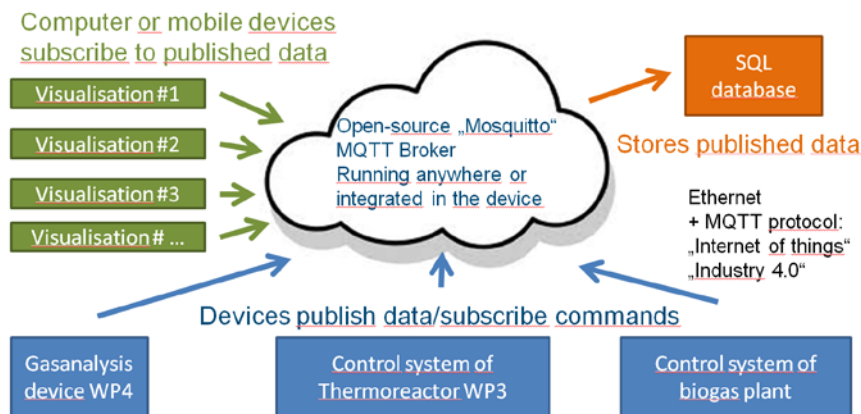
Computer or mobile devices subscribe to published data

Visualisation #1

Visualisation #2

Visualisation #3

Visualisation # ...

Open-source „Mosquitto“ MQTT Broker Running anywhere or integrated in the device

SQL database

Stores published data

Ethernet + MQTT protocol: „Internet of things“ „Industry 4.0“

Devices publish data/subscribe commands

Gasanalysis device WP4

Control system of Thermoreactor WP3

Control system of biogas plant